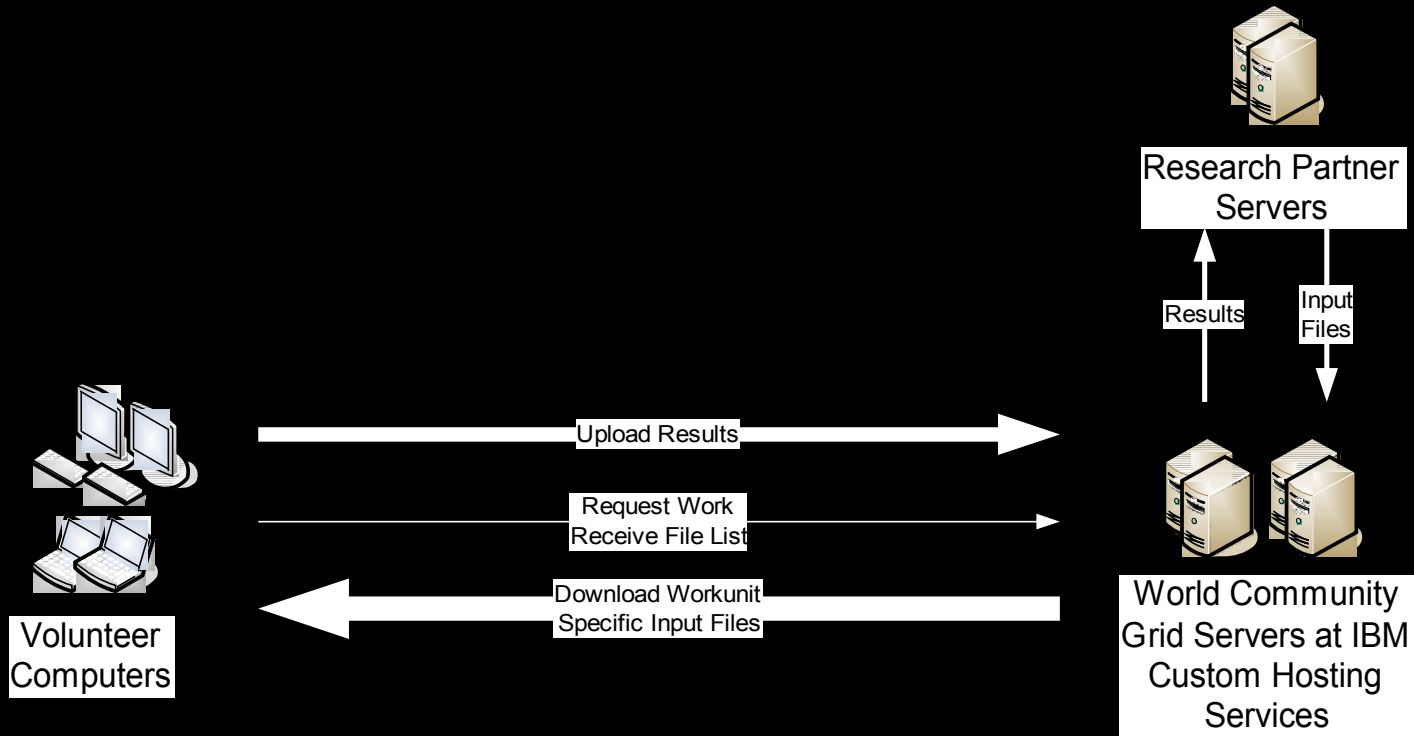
Research Partner Servers

Results

Input Files

Upload Results

Request Work
Receive File List

Download Workunit
Specific Input Files

Volunteer Computers

World Community Grid Servers at IBM Custom Hosting Services